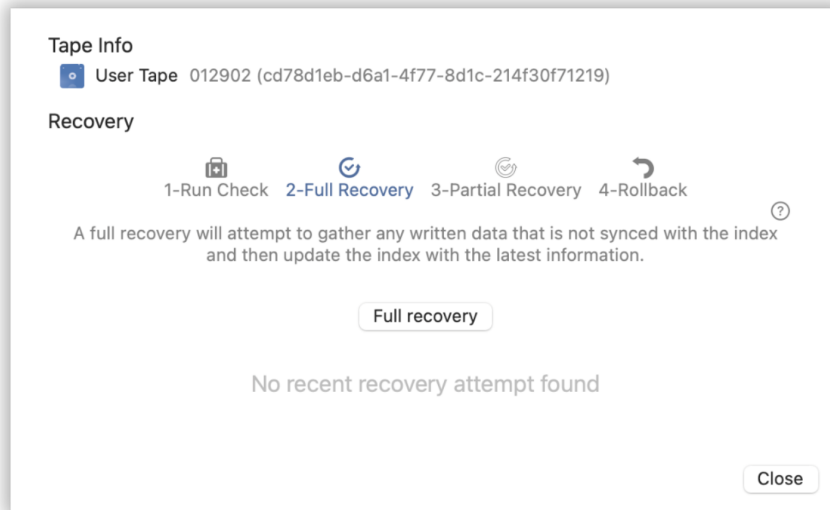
Tape Info

User Tape 012902 (cd78d1eb-d6a1-4f77-8d1c-214f30f71219)

Recovery

1-Run Check 2-Full Recovery 3-Partial Recovery 4-Rollback

?

A full recovery will attempt to gather any written data that is not synced with the index and then update the index with the latest information.

Full recovery

No recent recovery attempt found

Close